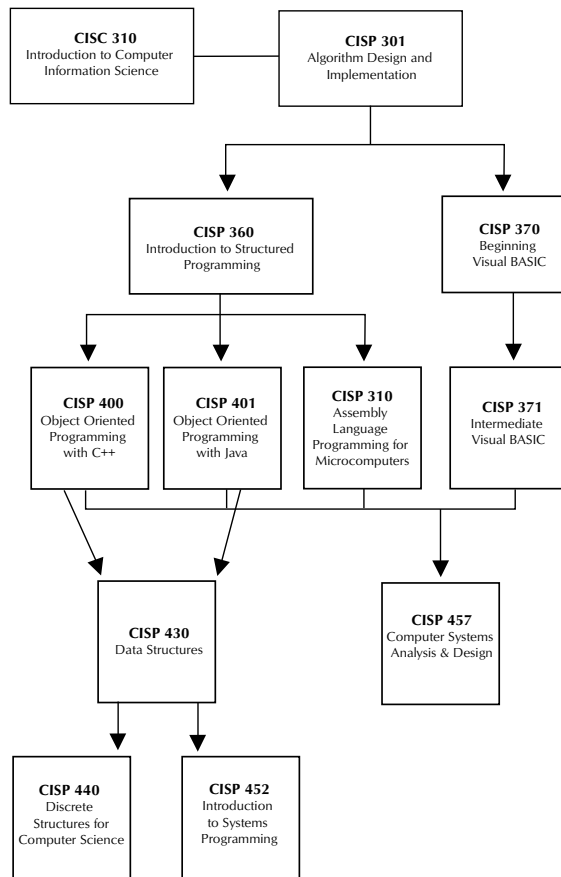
CISC 310
Introduction to Computer Information Science

CISP 301
Algorithm Design and Implementation

CISP 360
Introduction to Structured Programming

CISP 370
Beginning Visual BASIC

CISP 400
Object Oriented Programming with C++

CISP 401
Object Oriented Programming with Java

CISP 310
Assembly Language Programming for Microcomputers

CISP 371
Intermediate Visual BASIC

CISP 430
Data Structures

CISP 457
Computer Systems Analysis & Design

CISP 440
Discrete Structures for Computer Science

CISP 452
Introduction to Systems Programming